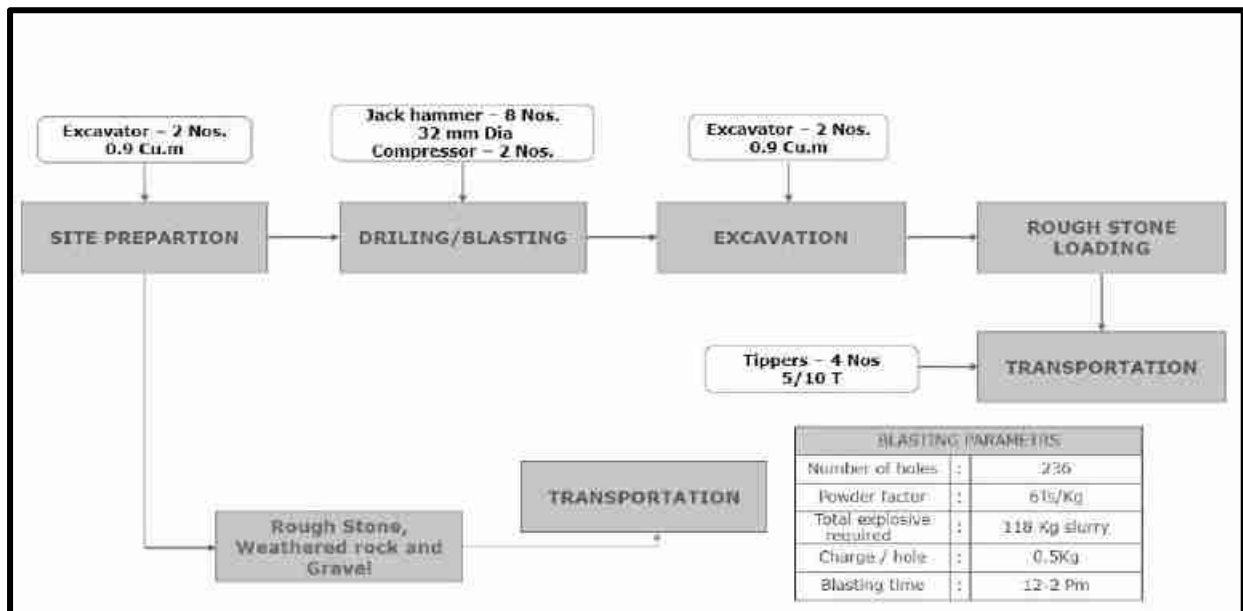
Excavator – 2 Nos.
0.9 Cu.m

Jack hammer – 8 Nos.
32 mm Dia
Compressor – 2 Nos.

Excavator – 2 Nos.
0.9 Cu.m

SITE PREPARTION

DRILING/BLASTING

EXCAVATION

ROUGH STONE LOADING

Tippers – 4 Nos
5/10 T

TRANSPORTATION

TRANSPORTATION

Rough Stone, Weathered rock and Gravel

| BLASTING PARAMETRS | | |
|---|---|---|
| Number of holes | : | 236 |
| Powder factor | : | 6Ts/Kg |
| Total explosive required | : | 118 Kg slurry |
| Charge / hole | : | 0.5Kg |
| Blasting time | : | 12-2 Pm |